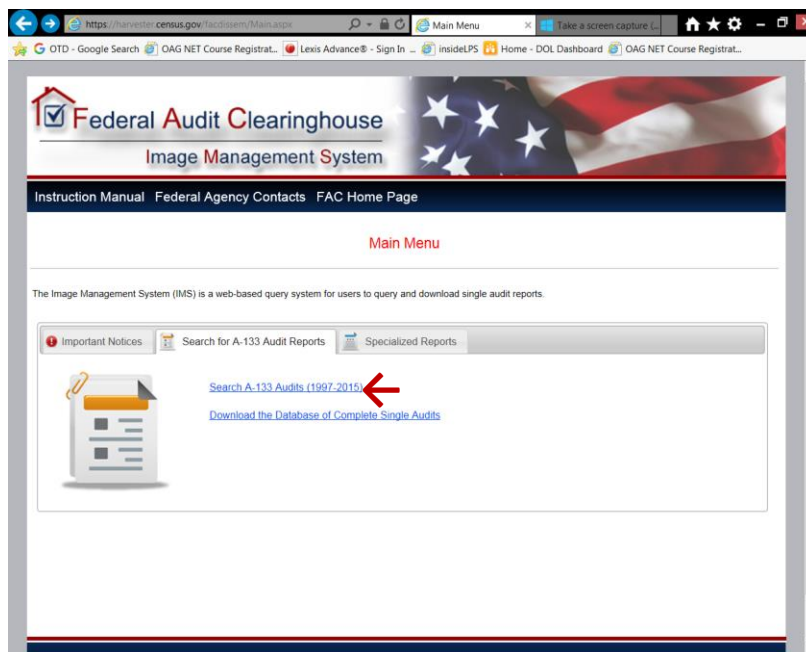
https://harvester.census.gov/facdissem/Main.aspx

Main Menu

Take a screen capture (...

OTD - Google Search OAG NET Course Registrat... Lexis Advance® - Sign In ... insideLPS Home - DOL Dashboard OAG NET Course Registrat...

Federal Audit Clearinghouse

Image Management System

Instruction Manual Federal Agency Contacts FAC Home Page

Main Menu

The Image Management System (IMS) is a web-based query system for users to query and download single audit reports.

Important Notices Search for A-133 Audit Reports Specialized Reports

Search A-133 Audits (1997-2015)

Download the Database of Complete Single Audits